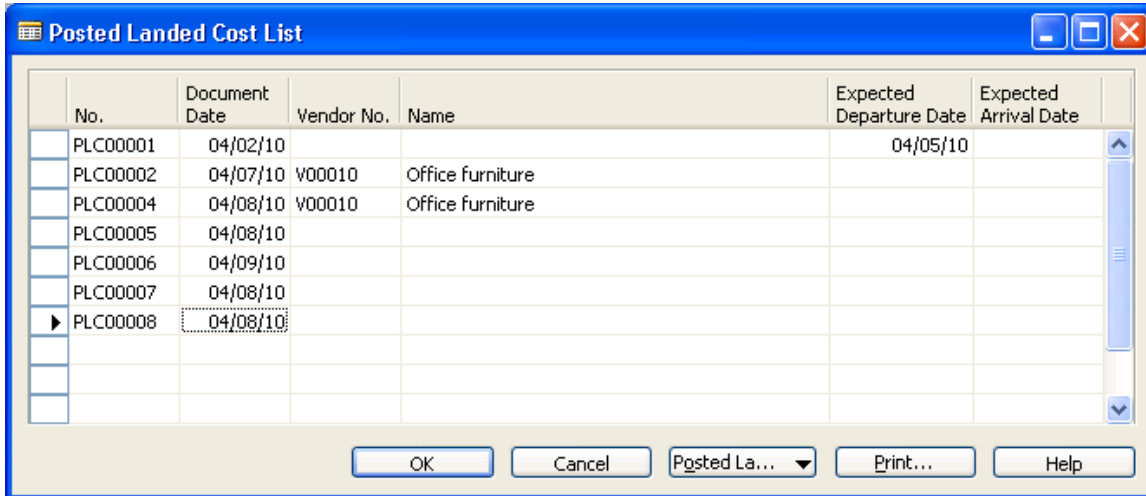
Posted Landed Cost List

| No. | Document Date | Vendor No. | Name | Expected Departure Date | Expected Arrival Date |
|---|---|---|---|---|---|
| PLC00001 | 04/02/10 | | | 04/05/10 | |
| PLC00002 | 04/07/10 | V00010 | Office furniture | | |
| PLC00004 | 04/08/10 | V00010 | Office furniture | | |
| PLC00005 | 04/08/10 | | | | |
| PLC00006 | 04/09/10 | | | | |
| PLC00007 | 04/08/10 | | | | |
| PLC00008 | 04/08/10 | | | | |

OK Cancel Posted La... Print... Help